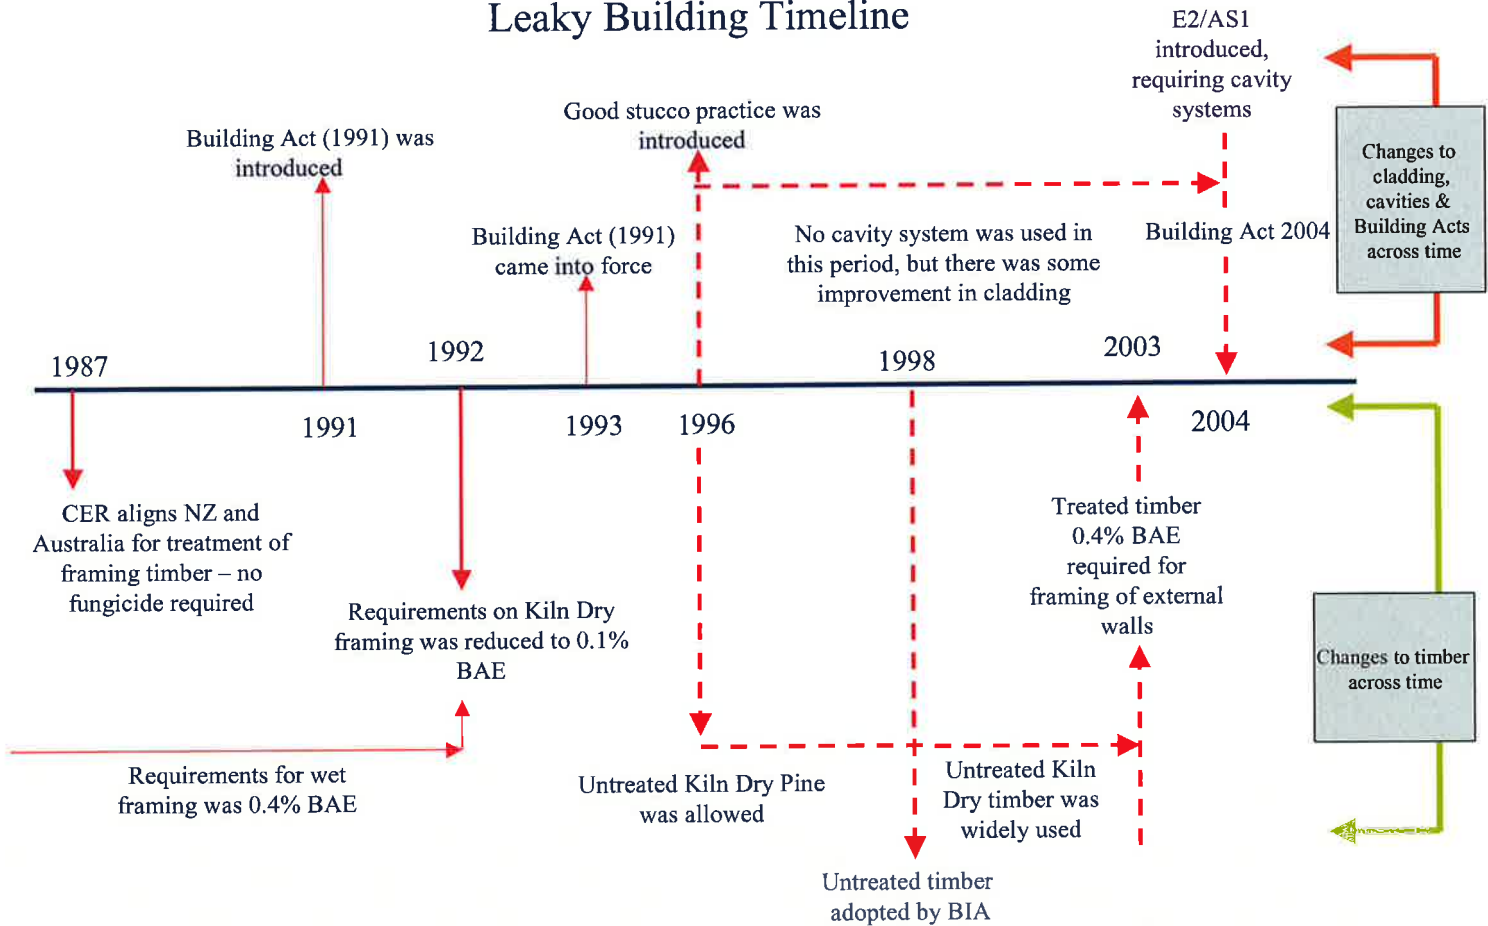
Leaky Building Timeline

E2/AS1 introduced, requiring cavity systems

Changes to cladding, cavities & Building Acts across time

Good stucco practice was introduced

Building Act (1991) was introduced

Building Act (1991) came into force

No cavity system was used in this period, but there was some improvement in cladding

Building Act 2004

1987

1992

1998

2003

1991

1993

1996

2004

CER aligns NZ and Australia for treatment of framing timber – no fungicide required

Requirements on Kiln Dry framing was reduced to 0.1% BAE

Treated timber 0.4% BAE required for framing of external walls

Changes to timber across time

Requirements for wet framing was 0.4% BAE

Untreated Kiln Dry Pine was allowed

Untreated Kiln Dry timber was widely used

Untreated timber adopted by BIA